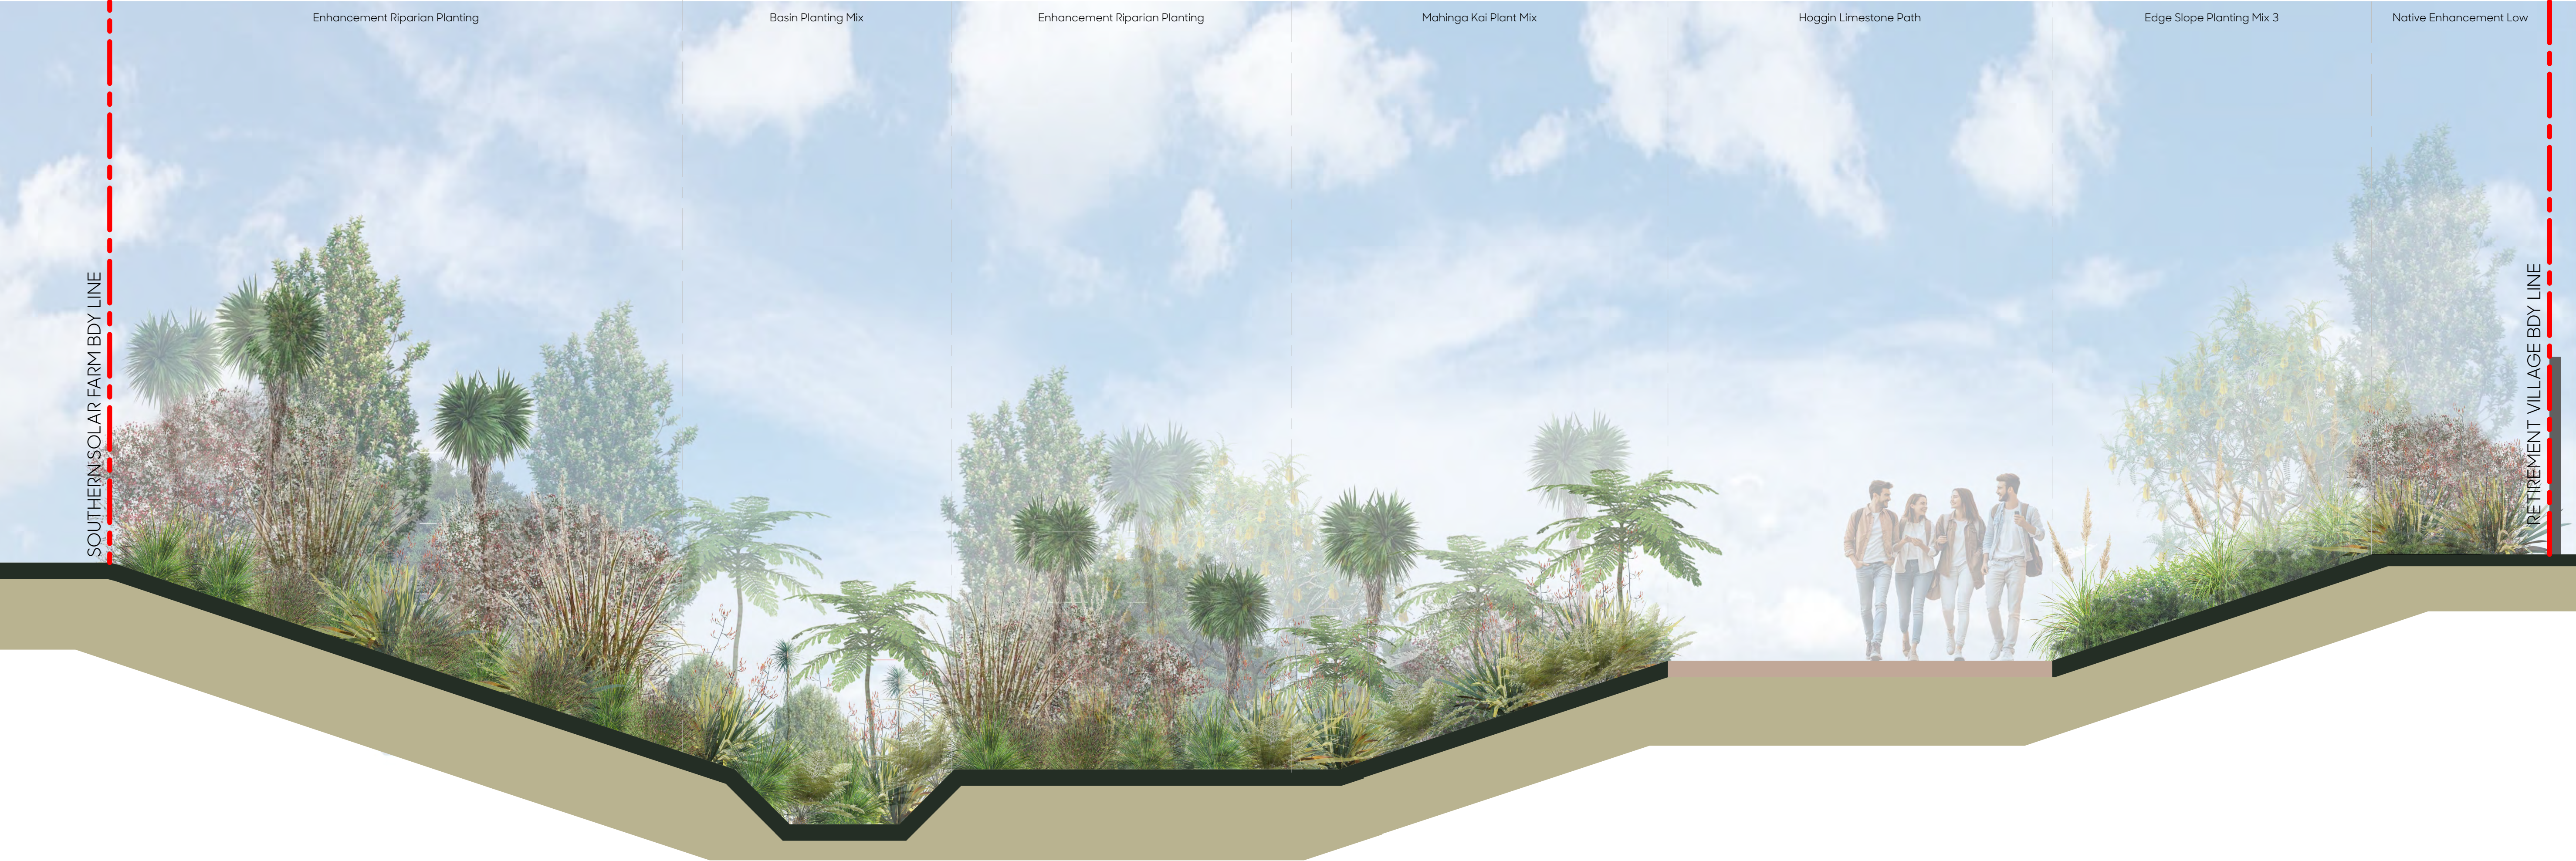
Enhancement Riparian Planting

Basin Planting Mix

Enhancement Riparian Planting

Mahinga Kai Plant Mix

Hoggin Limestone Path

Edge Slope Planting Mix 3

Native Enhancement Low

SOUTHERN SOLAR FARM BDY LINE

RETIREMENT VILLAGE BDY LINE